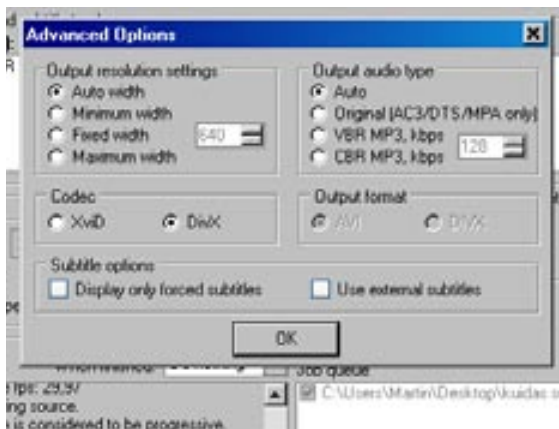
Advanced Options

Output resolution settings
Auto width
Minimum width
Fixed width 640
Maximum width

Output audio type
Auto
Original (AC3/DTS/MPA only)
VBR MP3, kbps
CBR MP3, kbps 128

Codec
XviD
DivX

Output format
AVI
DIVX

Subtitle options
Display only forced subtitles
Use external subtitles

OK

fps: 29.97
ing source.
is considered to be progressive

Job queue
C:\Users\Martin\Desktop\kuidas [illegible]